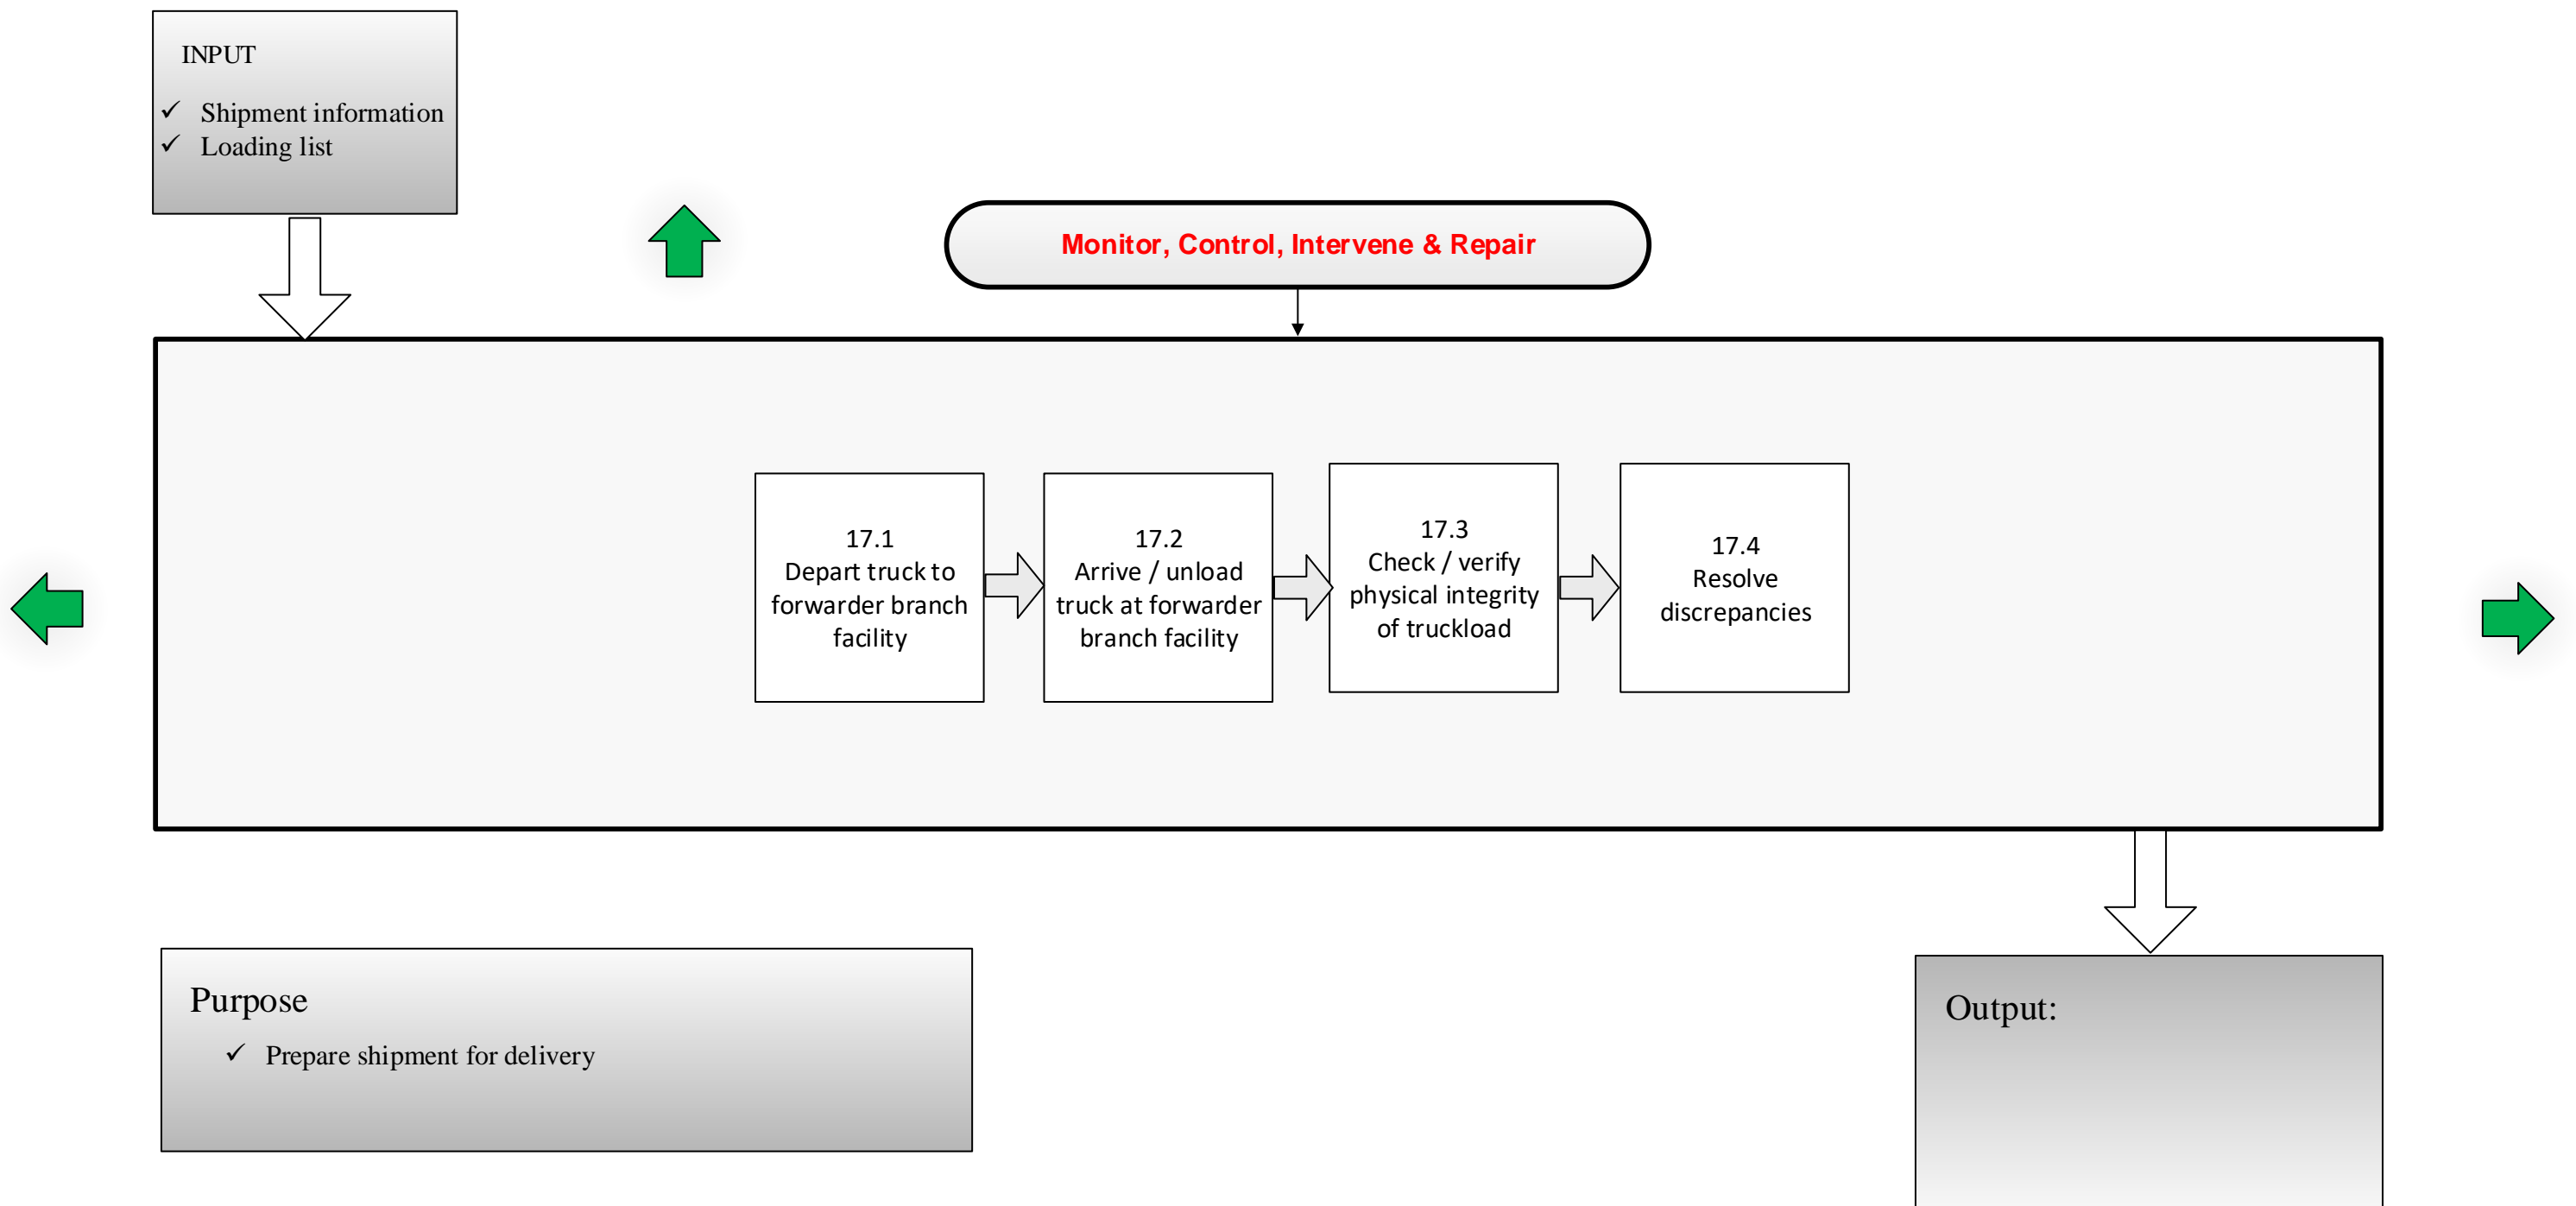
INPUT

✓ Shipment information
✓ Loading list

Monitor, Control, Intervene & Repair

17.1
Depart truck to forwarder branch facility

17.2
Arrive / unload truck at forwarder branch facility

17.3
Check / verify physical integrity of truckload

17.4
Resolve discrepancies

Purpose

✓ Prepare shipment for delivery

Output: